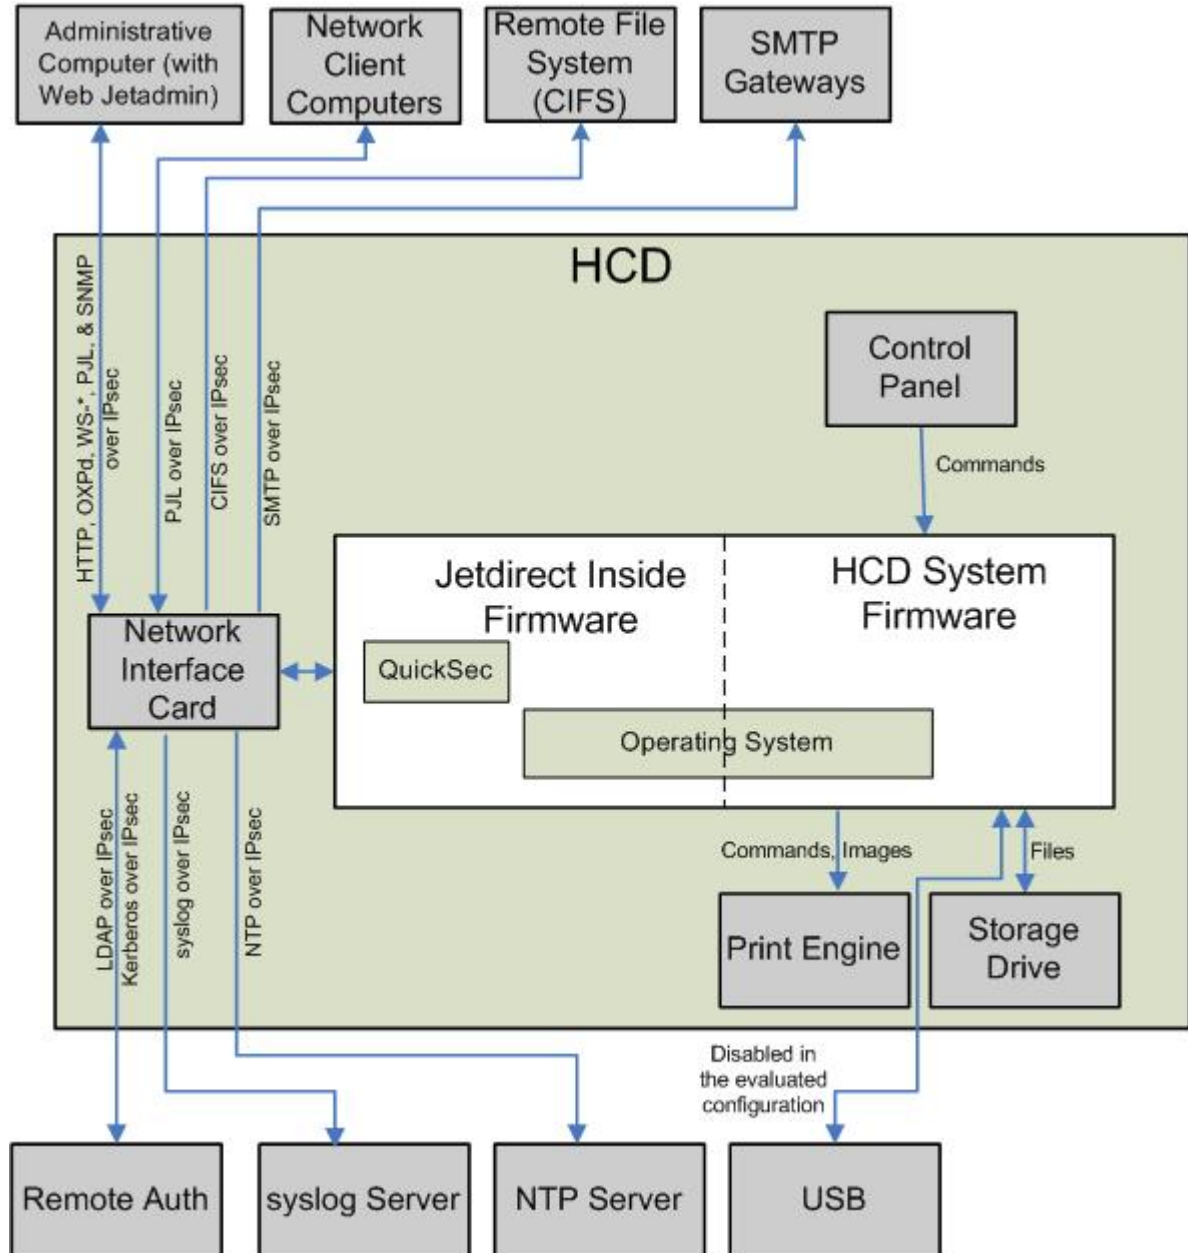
Administrative Computer (with Web Jetadmin)

Network Client Computers

Remote File System (CIFS)

SMTP Gateways

HCD

HTTP, OXPd, WS-*, PJL, & SNMP over IPsec

PJL over IPsec

CIFS over IPsec

SMTP over IPsec

Control Panel

Commands

Jetdirect Inside Firmware

HCD System Firmware

Network Interface Card

QuickSec

Operating System

LDAP over IPsec

Kerberos over IPsec

syslog over IPsec

NTP over IPsec

Commands, Images

Files

Print Engine

Storage Drive

Disabled in the evaluated configuration

Remote Auth

syslog Server

NTP Server

USB